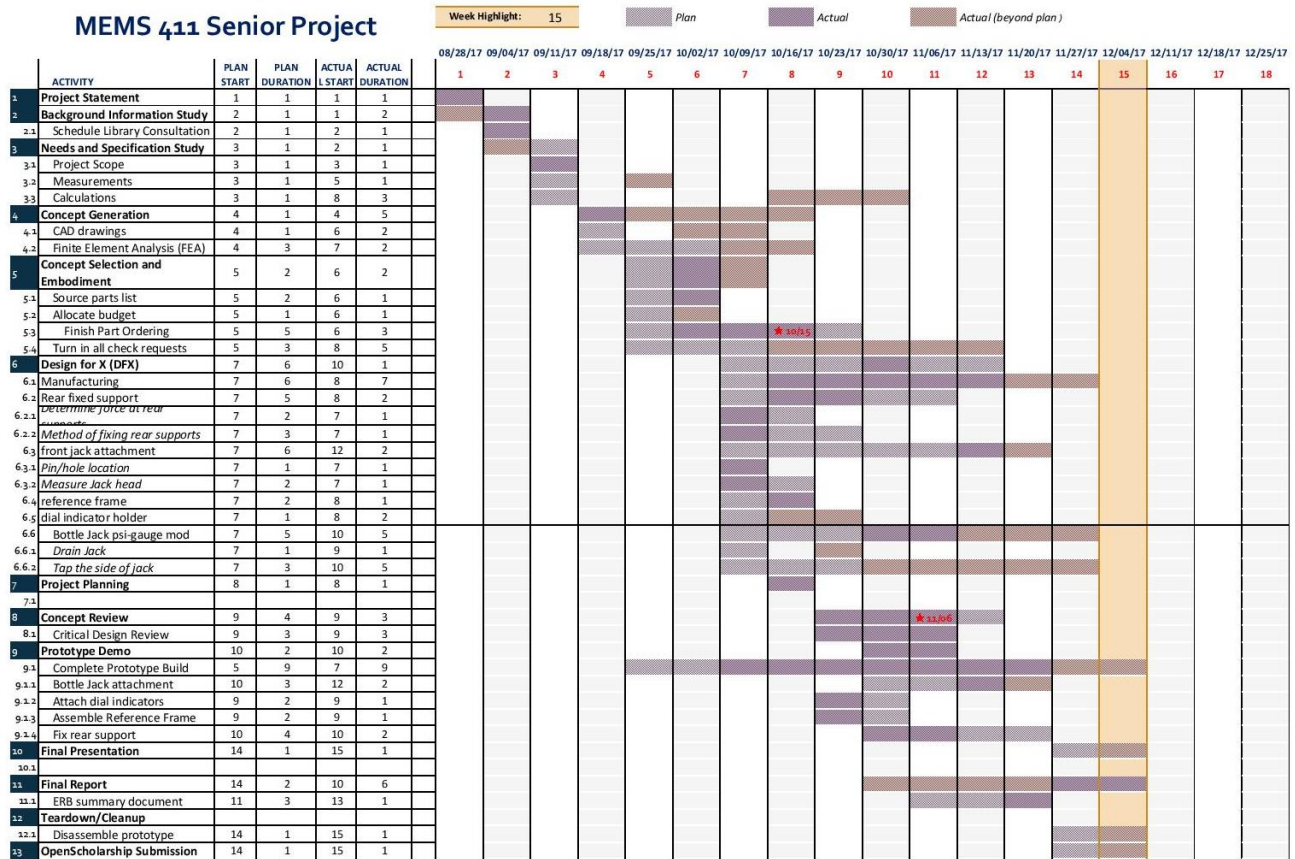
MEMS 411 Senior Project

Week Highlight: 15

Plan Actual Actual (beyond plan)

| | ACTIVITY | PLAN START | PLAN DURATION | ACTUAL START | ACTUAL DURATION |
|---|---|---|---|---|---|
| 1 | Project Statement | 1 | 1 | 1 | 1 |
| 2 | Background Information Study | 2 | 1 | 1 | 2 |
| 2.1 | Schedule Library Consultation | 2 | 1 | 2 | 1 |
| 3 | Needs and Specification Study | 3 | 1 | 2 | 1 |
| 3.1 | Project Scope | 3 | 1 | 3 | 1 |
| 3.2 | Measurements | 3 | 1 | 5 | 1 |
| 3.3 | Calculations | 3 | 1 | 8 | 3 |
| 4 | Concept Generation | 4 | 1 | 4 | 5 |
| 4.1 | CAD drawings | 4 | 1 | 6 | 2 |
| 4.2 | Finite Element Analysis (FEA) | 4 | 3 | 7 | 2 |
| 5 | Concept Selection and Embodiment | 5 | 2 | 6 | 2 |
| 5.1 | Source parts list | 5 | 2 | 6 | 1 |
| 5.2 | Allocate budget | 5 | 1 | 6 | 1 |
| 5.3 | Finish Part Ordering | 5 | 5 | 6 | 3 |
| 5.4 | Turn in all check requests | 5 | 3 | 8 | 5 |
| 6 | Design for X (DFX) | 7 | 6 | 10 | 1 |
| 6.1 | Manufacturing | 7 | 6 | 8 | 7 |
| 6.2 | Rear fixed support | 7 | 5 | 8 | 2 |
| 6.2.1 | Determine force at rear supports | 7 | 2 | 7 | 1 |
| 6.2.2 | Method of fixing rear supports | 7 | 3 | 7 | 1 |
| 6.3 | front jack attachment | 7 | 6 | 12 | 2 |
| 6.3.1 | Pin/hole location | 7 | 1 | 7 | 1 |
| 6.3.2 | Measure Jack head | 7 | 2 | 7 | 1 |
| 6.4 | reference frame | 7 | 2 | 8 | 1 |
| 6.5 | dial indicator holder | 7 | 1 | 8 | 2 |
| 6.6 | Bottle Jack psi-gauge mod | 7 | 5 | 10 | 5 |
| 6.6.1 | Drain Jack | 7 | 1 | 9 | 1 |
| 6.6.2 | Tap the side of jack | 7 | 3 | 10 | 5 |
| 7 | Project Planning | 8 | 1 | 8 | 1 |
| 7.1 | | | | | |
| 8 | Concept Review | 9 | 4 | 9 | 3 |
| 8.1 | Critical Design Review | 9 | 3 | 9 | 3 |
| 9 | Prototype Demo | 10 | 2 | 10 | 2 |
| 9.1 | Complete Prototype Build | 5 | 9 | 7 | 9 |
| 9.1.1 | Bottle Jack attachment | 10 | 3 | 12 | 2 |
| 9.1.2 | Attach dial indicators | 9 | 2 | 9 | 1 |
| 9.1.3 | Assemble Reference Frame | 9 | 2 | 9 | 1 |
| 9.1.4 | Fix rear support | 10 | 4 | 10 | 2 |
| 10 | Final Presentation | 14 | 1 | 15 | 1 |
| 10.1 | | | | | |
| 11 | Final Report | 14 | 2 | 10 | 6 |
| 11.1 | ERB summary document | 11 | 3 | 13 | 1 |
| 12 | Teardown/Cleanup | | | | |
| 12.1 | Disassemble prototype | 14 | 1 | 15 | 1 |
| 13 | OpenScholarship Submission | 14 | 1 | 15 | 1 |

08/28/17 09/04/17 09/11/17 09/18/17 09/25/17 10/02/17 10/09/17 10/16/17 10/23/17 10/30/17 11/06/17 11/13/17 11/20/17 11/27/17 12/04/17 12/11/17 12/18/17 12/25/17
1 2 3 4 5 6 7 8 9 10 11 12 13 14 15 16 17 18

★ 10/15
★ 11/06